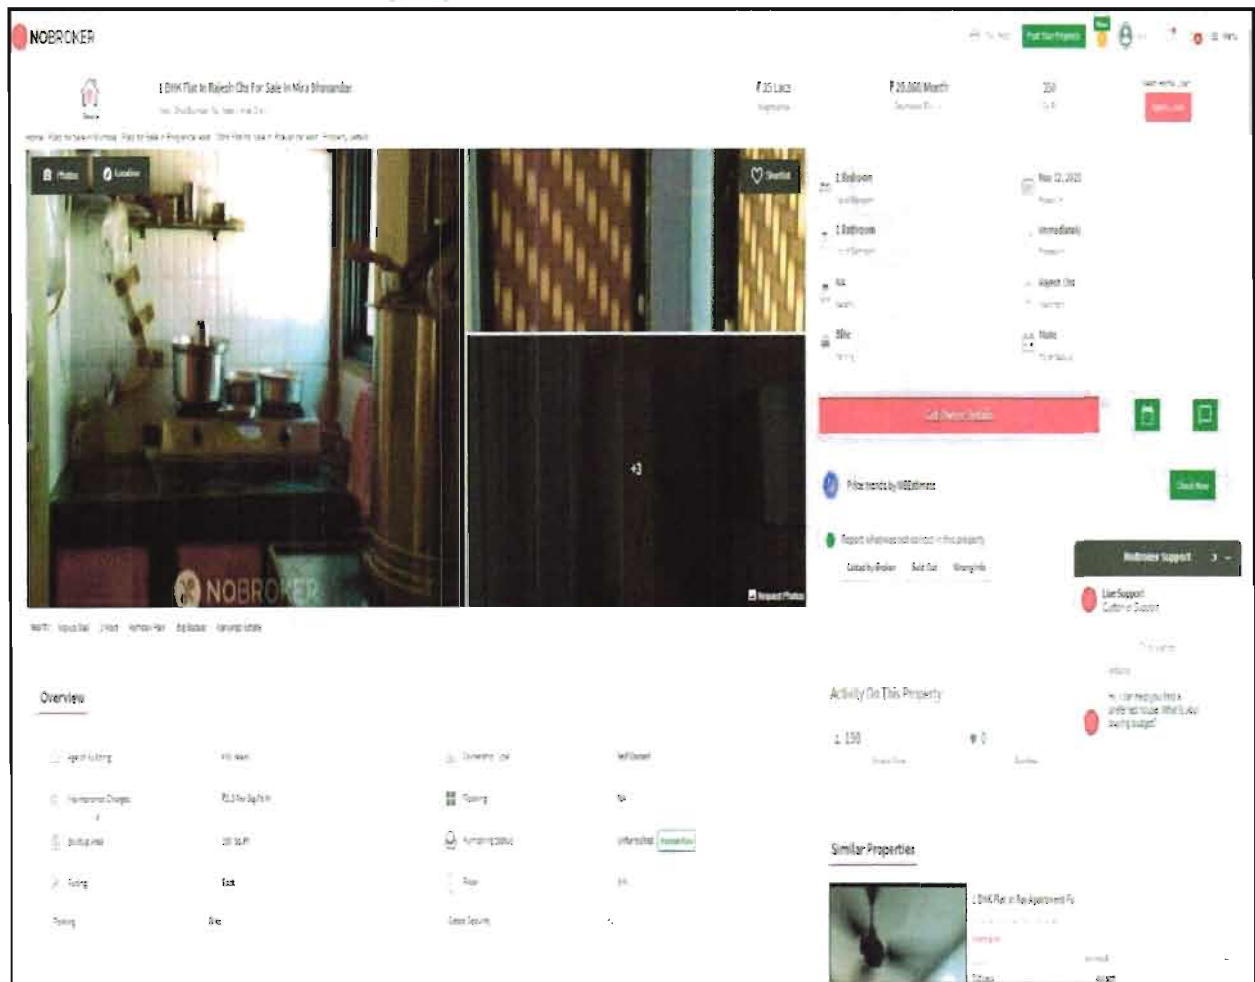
NOBROKER

Post Your Property

1 BHK Flat In Rajesh Chs For Sale In Mira Bhayandar

₹ 35 Lacs

₹ 20,000/Month

350

Photos

Location

Shortlist

1 Balcony

Nov 12, 2020

1 Bathroom

Immediately

NA

Rajesh Chs

Bike

Male

Get Owner Details

+3

Request Photos

Price trends by NBEstimate

Check Now

Report what was not correct in this property

Listed by Broker

Sold Out

Wrong Info

NOBROKER

Nobroker Support

Live Support

Overview

Activity On This Property

150

0

Similar Properties

1 BHK Flat In Raj Apartment

Parking

Bike

Facing

East

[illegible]